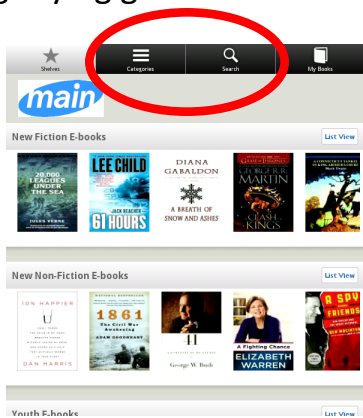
Shelves

Categories

Search

My Books

main

New Fiction E-books

List View

20,000 LEAGUES UNDER THE SEA

JULES VERNE

LEE CHILD

JACK REACHER

61 HOURS

DIANA GABALDON

A BREATH OF SNOW AND ASHES

GEORGE R.R. MARTIN

A CLASH OF KINGS

New Non-Fiction E-books

List View

10% HAPPIER

DAN HARRIS

1861

The Civil War Awakening

ADAM GOODHEART

41

George W. Bush

A Fighting Chance

ELIZABETH WARREN

A SPY

FRIENDS

Youth E-books

List View